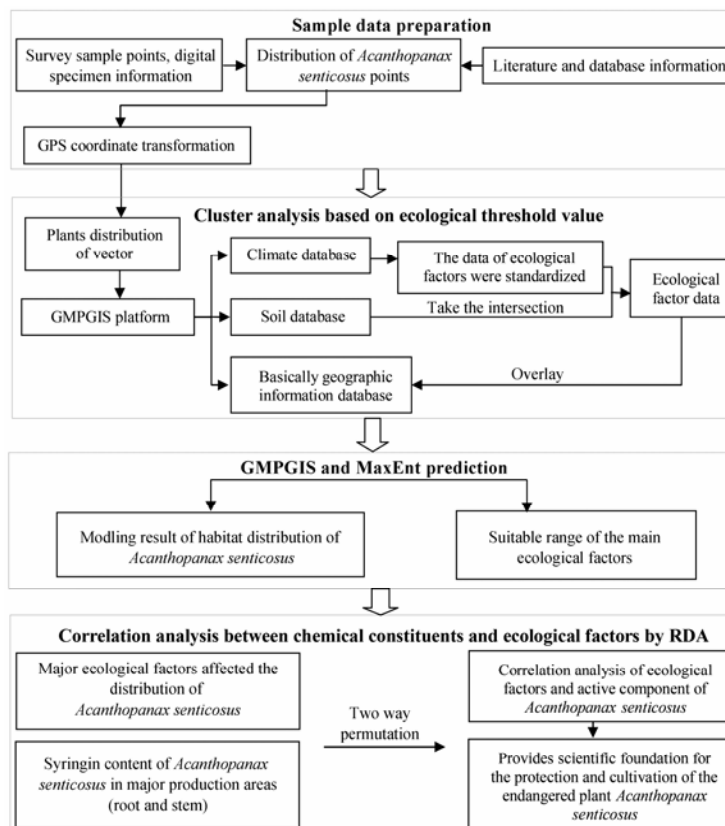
Sample data preparation

Survey sample points, digital specimen information

Distribution of *Acanthopanax senticosus* points

Literature and database information

GPS coordinate transformation

Cluster analysis based on ecological threshold value

Plants distribution of vector

Climate database

The data of ecological factors were standardized

Ecological factor data

GMPGIS platform

Soil database

Take the intersection

Basically geographic information database

Overlay

GMPGIS and MaxEnt prediction

Modling result of habitat distribution of *Acanthopanax senticosus*

Suitable range of the main ecological factors

Correlation analysis between chemical constituents and ecological factors by RDA

Major ecological factors affected the distribution of *Acanthopanax senticosus*

Two way permutation

Correlation analysis of ecological factors and active component of *Acanthopanax senticosus*

Syringin content of *Acanthopanax senticosus* in major production areas (root and stem)

Provides scientific foundation for the protection and cultivation of the endangered plant *Acanthopanax senticosus*